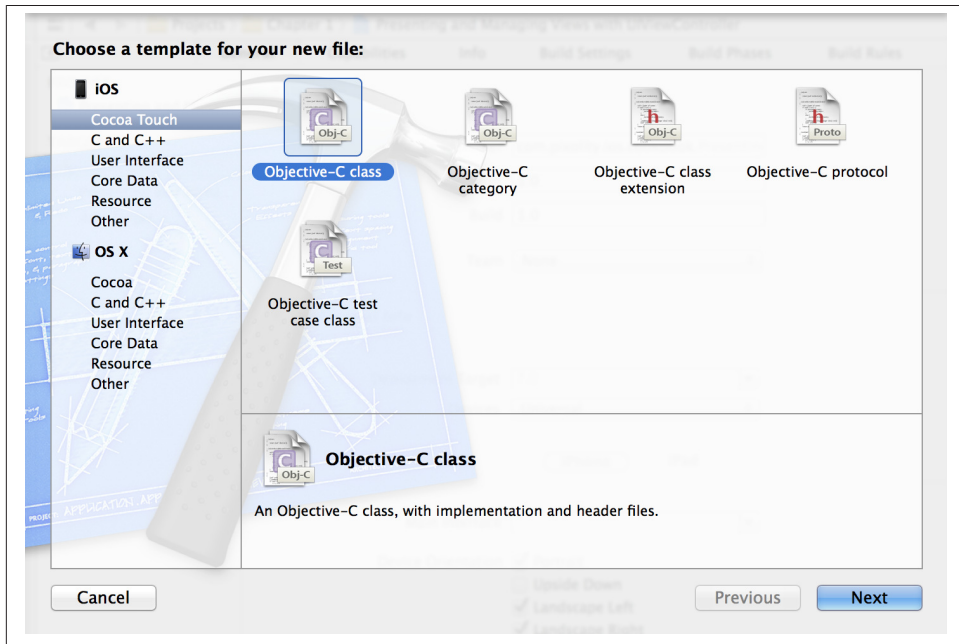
Choose a template for your new file:

iOS
Cocoa Touch
C and C++
User Interface
Core Data
Resource
Other

OS X
Cocoa
C and C++
User Interface
Core Data
Resource
Other

C Obj-C
Objective-C class

C Obj-C
Objective-C category

h Obj-C
Objective-C class extension

h Proto
Objective-C protocol

C Test
Objective-C test case class

C Obj-C
Objective-C class

An Objective-C class, with implementation and header files.

Cancel

Previous

Next